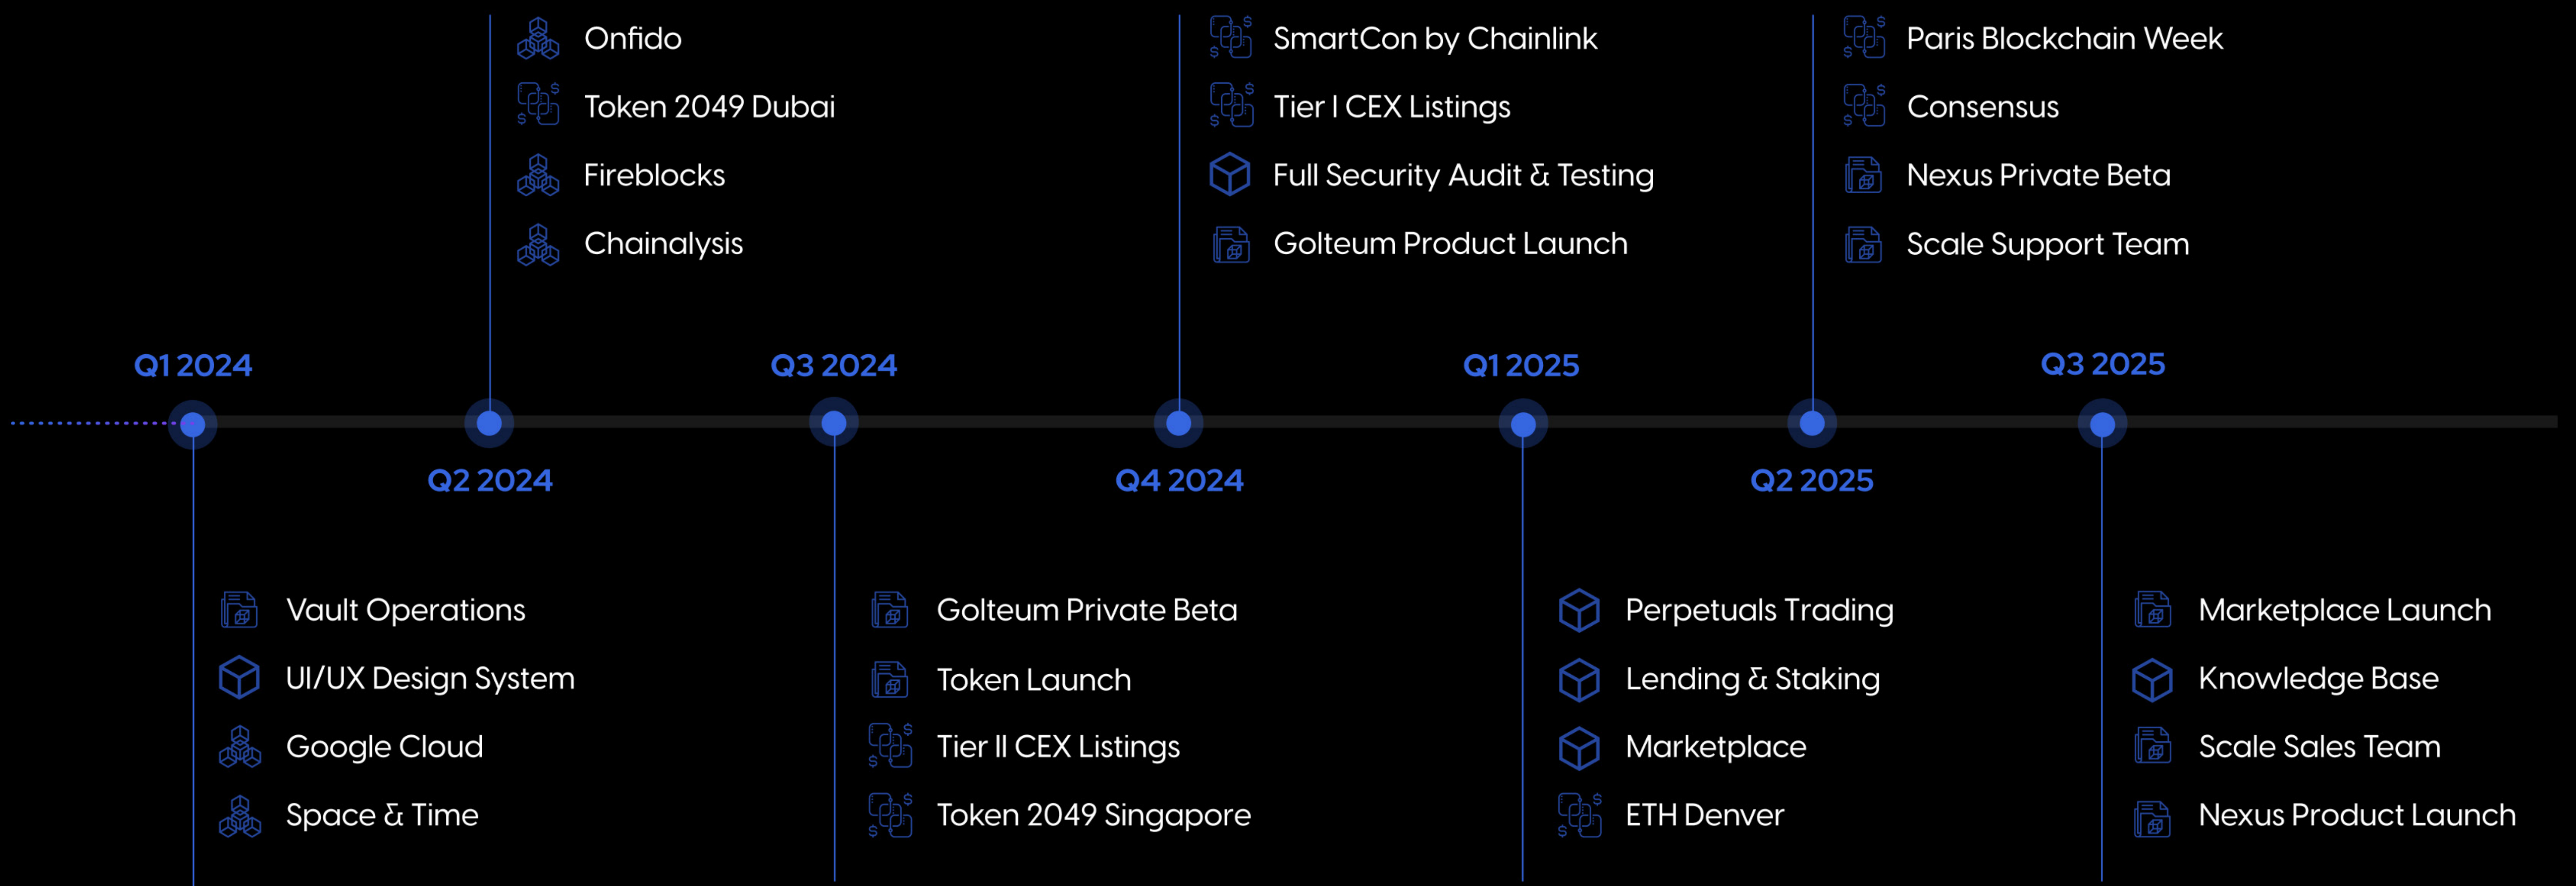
Onfido
Token 2049 Dubai
Fireblocks
Chainalysis

SmartCon by Chainlink
Tier I CEX Listings
Full Security Audit & Testing
Golteum Product Launch

Paris Blockchain Week
Consensus
Nexus Private Beta
Scale Support Team

Q1 2024
Q2 2024
Q3 2024
Q4 2024
Q1 2025
Q2 2025
Q3 2025

Vault Operations
UI/UX Design System
Google Cloud
Space & Time

Golteum Private Beta
Token Launch
Tier II CEX Listings
Token 2049 Singapore

Perpetuals Trading
Lending & Staking
Marketplace
ETH Denver

Marketplace Launch
Knowledge Base
Scale Sales Team
Nexus Product Launch